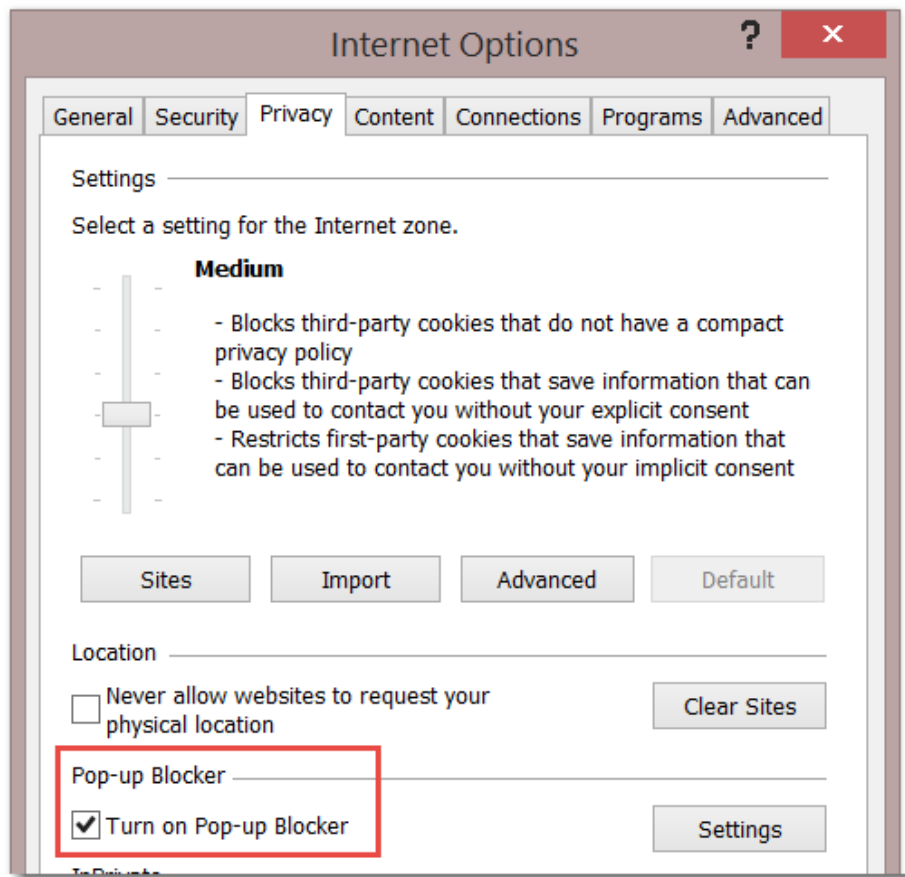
Internet Options

?

General | Security | Privacy | Content | Connections | Programs | Advanced

Settings

Select a setting for the Internet zone.

Medium

- Blocks third-party cookies that do not have a compact privacy policy
- Blocks third-party cookies that save information that can be used to contact you without your explicit consent
- Restricts first-party cookies that save information that can be used to contact you without your implicit consent

Sites | Import | Advanced | Default

Location

Never allow websites to request your physical location

Clear Sites

Pop-up Blocker

Turn on Pop-up Blocker

Settings

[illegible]